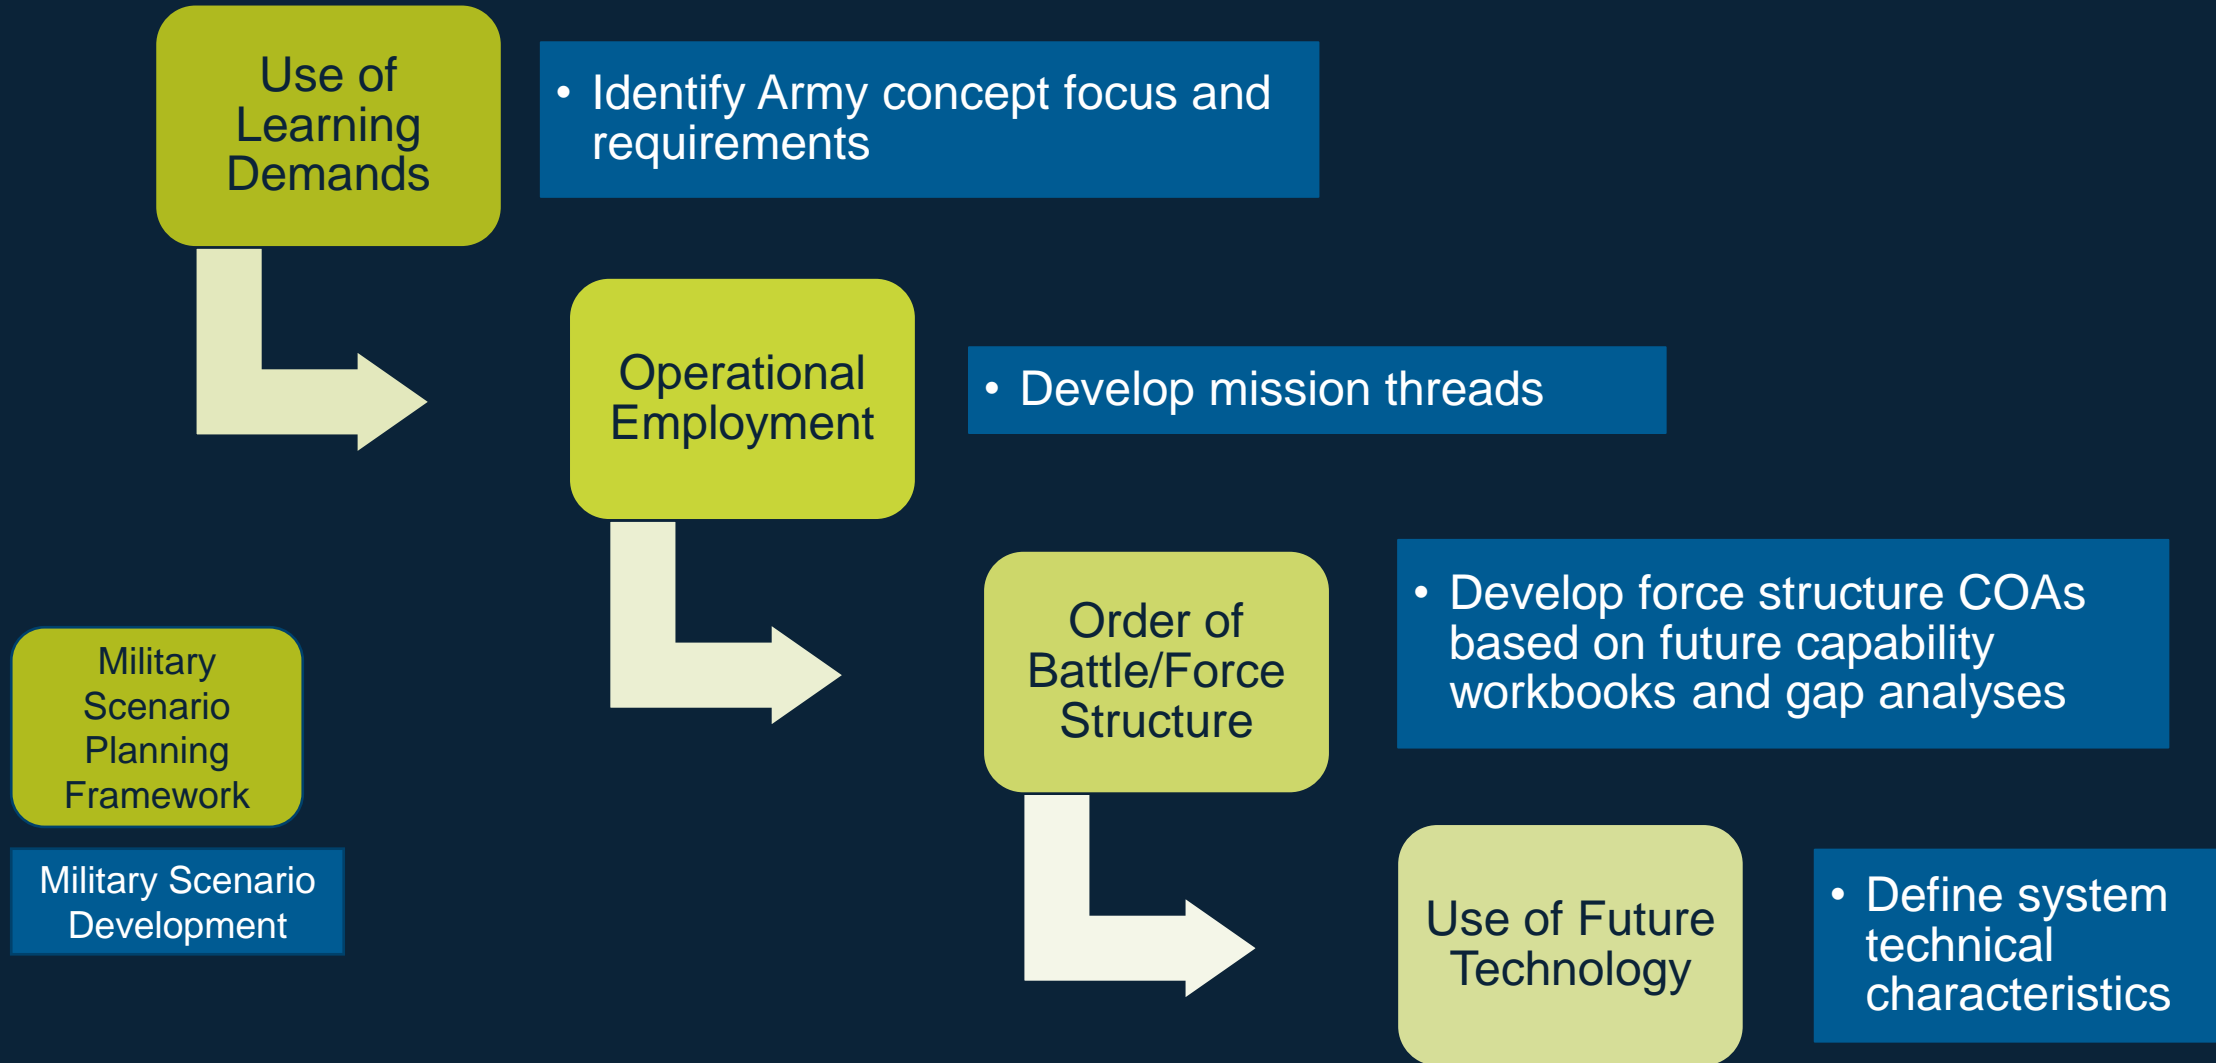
Use of Learning Demands

• Identify Army concept focus and requirements

Operational Employment

• Develop mission threads

Order of Battle/Force Structure

• Develop force structure COAs based on future capability workbooks and gap analyses

Use of Future Technology

• Define system technical characteristics

Military Scenario Planning Framework

Military Scenario Development